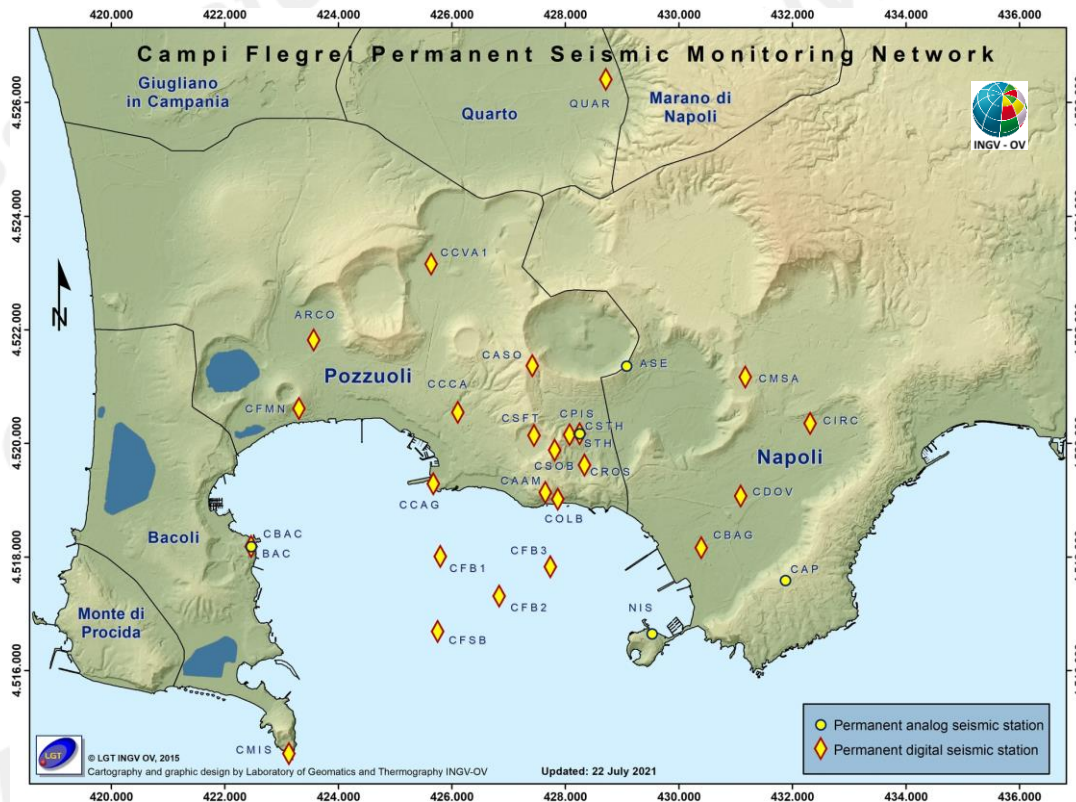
420.000 422.000 424.000 426.000 428.000 430.000 432.000 434.000 436.000

Campi Flegrei Permanent Seismic Monitoring Network

4.526.000
4.524.000
4.522.000
4.520.000
4.518.000
4.516.000

Giugliano in Campania

Quarto

QUAR

Marano di Napoli

INGV - OV

CCVA1

ARCO

CASO

ASE

Pozzuoli

CCCA

CMSA

CFMN

CSFT

CPIS

CSTH

STH

CIRC

CSOB

CROS

Napoli

CAAM

CCAG

COLB

CDOV

CBAC

BAC

Bacoli

CFB3

CBAG

CFB1

CAP

CFB2

NIS

Monte di Procida

CFSB

CMIS

LGT

© LGT INGV OV, 2015
Cartography and graphic design by Laboratory of Geomatics and Thermography INGV-OV

Updated: 22 July 2021

Permanent analog seismic station
Permanent digital seismic station

420.000 422.000 424.000 426.000 428.000 430.000 432.000 434.000 436.000